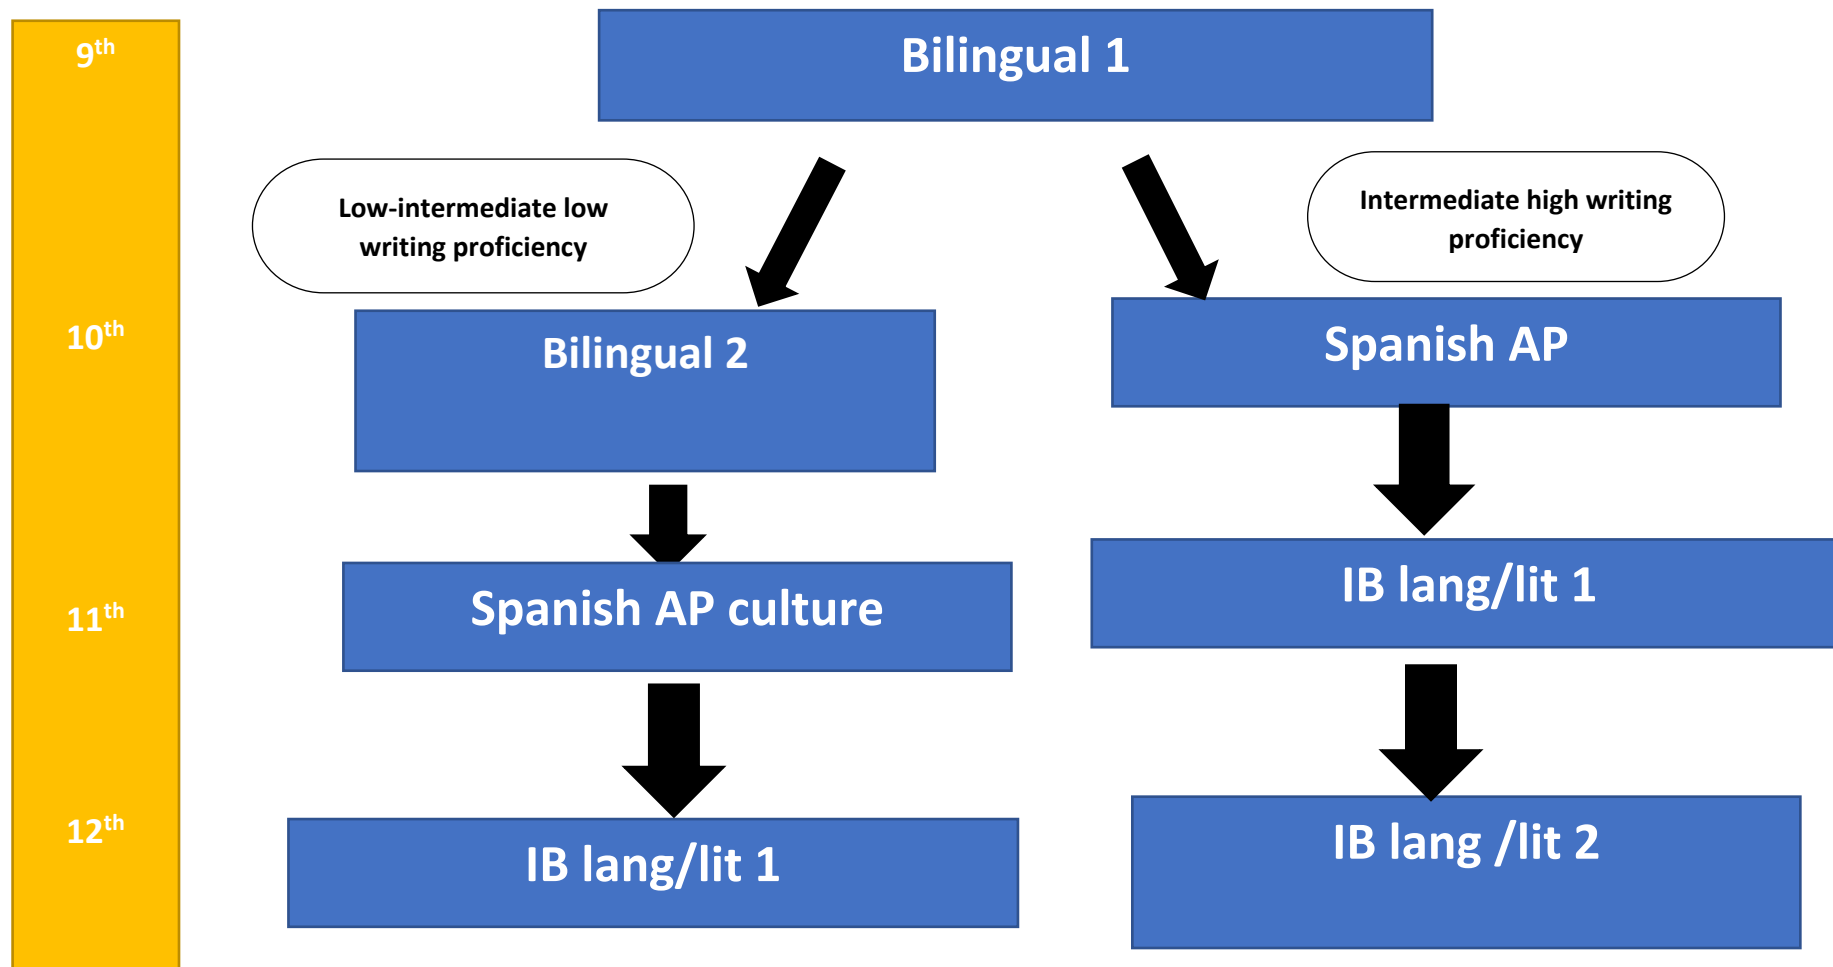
9$^{th}$

10$^{th}$

11$^{th}$

12$^{th}$

Bilingual 1

Low-intermediate low writing proficiency

Intermediate high writing proficiency

Bilingual 2

Spanish AP

Spanish AP culture

IB lang/lit 1

IB lang/lit 1

IB lang /lit 2